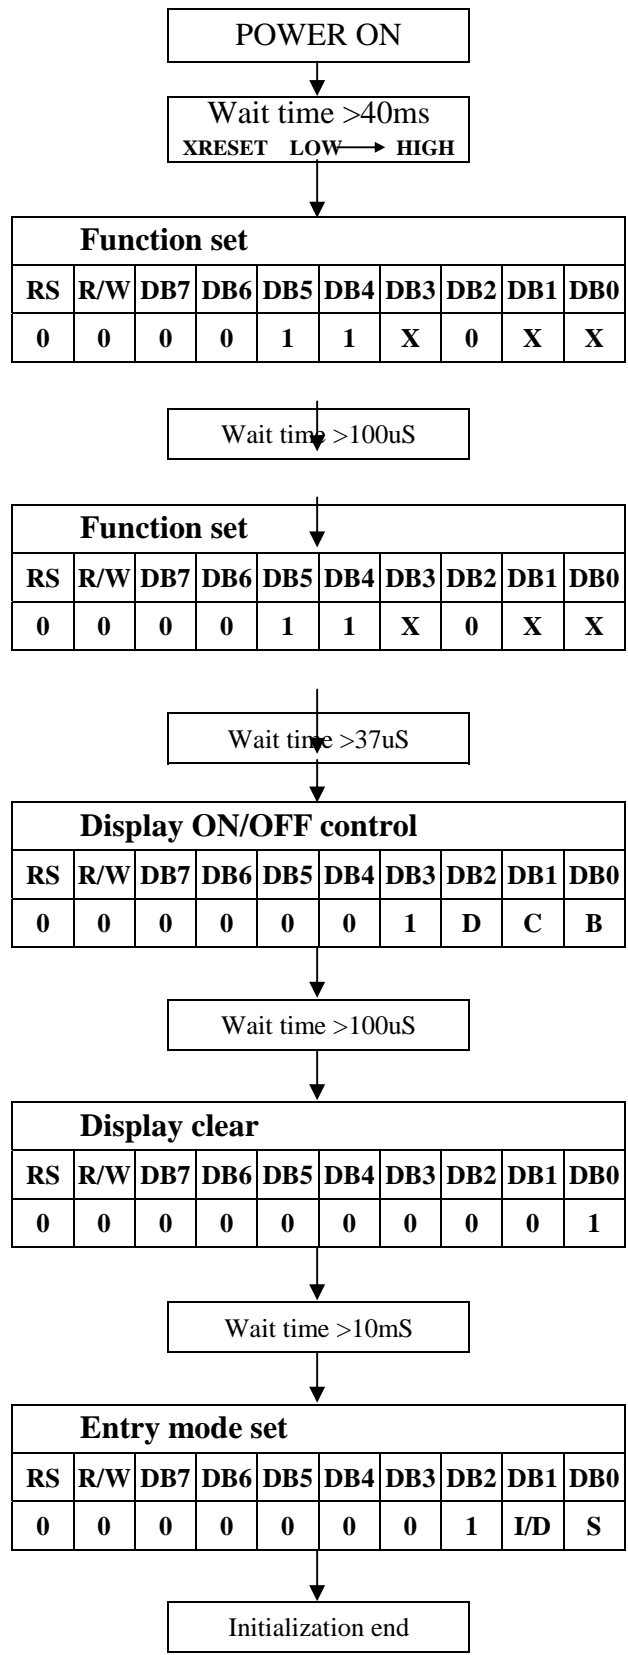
POWER ON

Wait time >40ms
XRESET LOW → HIGH

Function set

| RS | R/W | DB7 | DB6 | DB5 | DB4 | DB3 | DB2 | DB1 | DB0 |
|---|---|---|---|---|---|---|---|---|---|
| 0 | 0 | 0 | 0 | 1 | 1 | X | 0 | X | X |

Wait time >100uS

Function set

| RS | R/W | DB7 | DB6 | DB5 | DB4 | DB3 | DB2 | DB1 | DB0 |
|---|---|---|---|---|---|---|---|---|---|
| 0 | 0 | 0 | 0 | 1 | 1 | X | 0 | X | X |

Wait time >37uS

Display ON/OFF control

| RS | R/W | DB7 | DB6 | DB5 | DB4 | DB3 | DB2 | DB1 | DB0 |
|---|---|---|---|---|---|---|---|---|---|
| 0 | 0 | 0 | 0 | 0 | 0 | 1 | D | C | B |

Wait time >100uS

Display clear

| RS | R/W | DB7 | DB6 | DB5 | DB4 | DB3 | DB2 | DB1 | DB0 |
|---|---|---|---|---|---|---|---|---|---|
| 0 | 0 | 0 | 0 | 0 | 0 | 0 | 0 | 0 | 1 |

Wait time >10mS

Entry mode set

| RS | R/W | DB7 | DB6 | DB5 | DB4 | DB3 | DB2 | DB1 | DB0 |
|---|---|---|---|---|---|---|---|---|---|
| 0 | 0 | 0 | 0 | 0 | 0 | 0 | 1 | I/D | S |

Initialization end